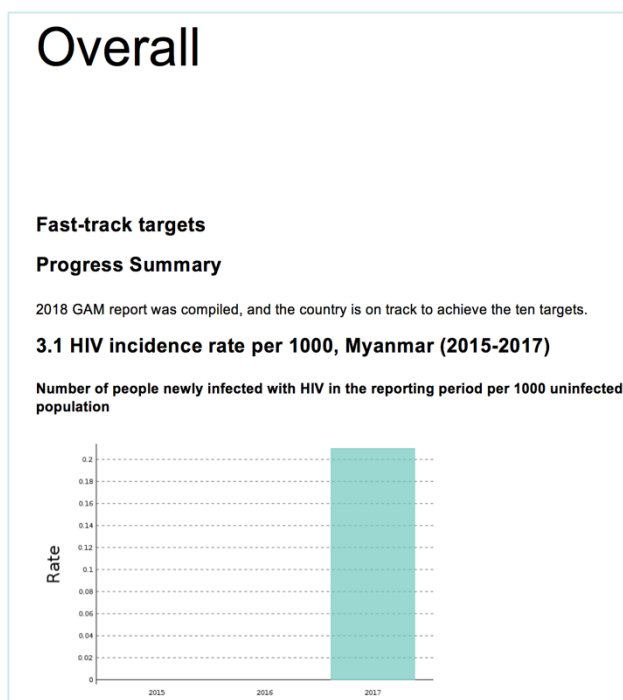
Overall

Fast-track targets

Progress Summary

2018 GAM report was compiled, and the country is on track to achieve the ten targets.

3.1 HIV incidence rate per 1000, Myanmar (2015-2017)

Number of people newly infected with HIV in the reporting period per 1000 uninfected population

Rate

0.2
0.18
0.16
0.14
0.12
0.1
0.08
0.06
0.04
0.02
0

2015
2016
2017